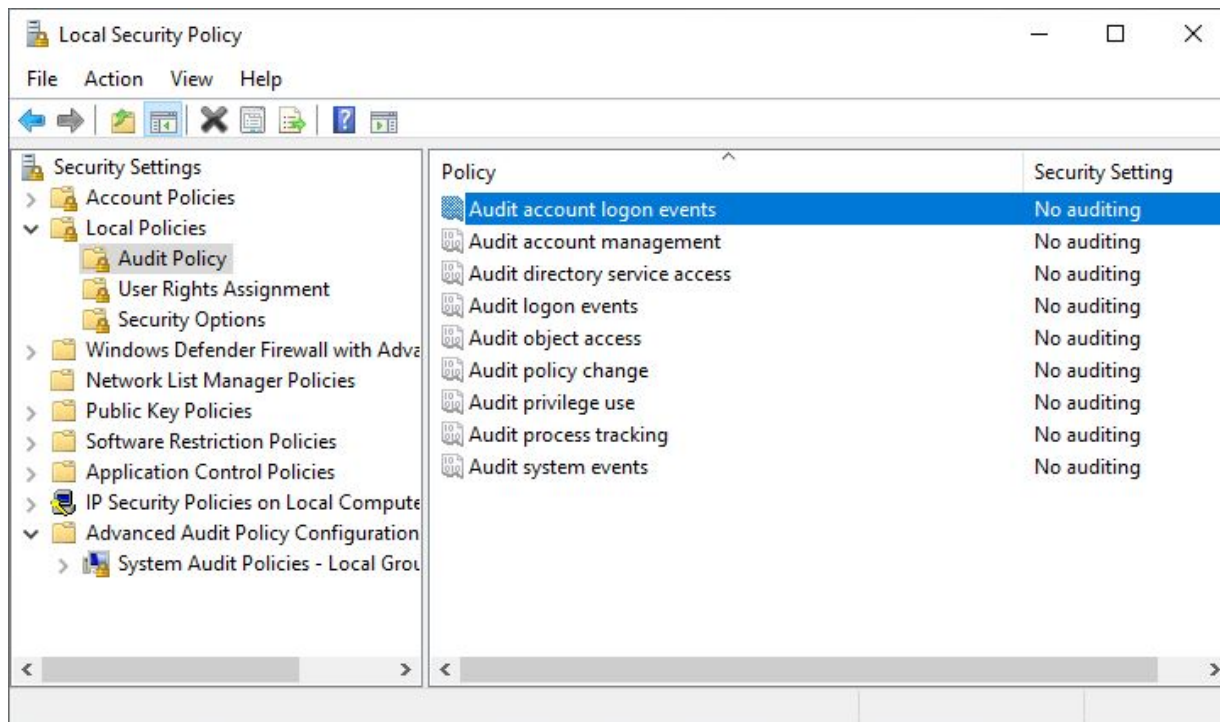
Local Security Policy

File Action View Help

Security Settings
Account Policies
Local Policies
Audit Policy
User Rights Assignment
Security Options
Windows Defender Firewall with Adva
Network List Manager Policies
Public Key Policies
Software Restriction Policies
Application Control Policies
IP Security Policies on Local Compute
Advanced Audit Policy Configuration
System Audit Policies - Local Grou

| Policy | Security Setting |
|---|---|
| Audit account logon events | No auditing |
| Audit account management | No auditing |
| Audit directory service access | No auditing |
| Audit logon events | No auditing |
| Audit object access | No auditing |
| Audit policy change | No auditing |
| Audit privilege use | No auditing |
| Audit process tracking | No auditing |
| Audit system events | No auditing |